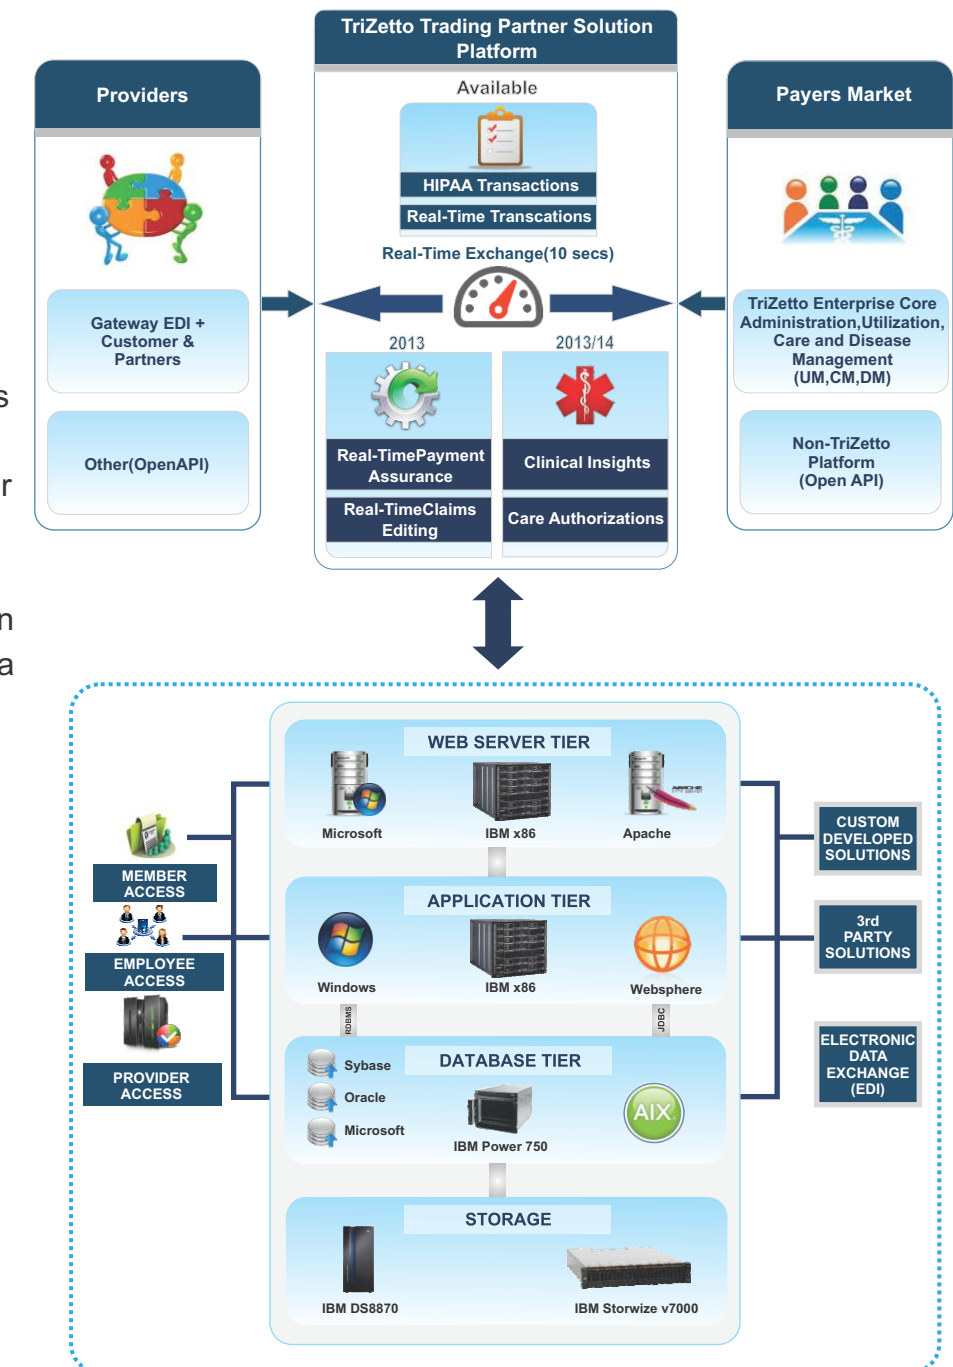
TriZetto Trading Partner Solution Platform

Available

HIPAA Transactions

Real-Time Transcations

Real-Time Exchange(10 secs)

Providers

Gateway EDI + Customer & Partners

Other(OpenAPI)

Payers Market

TriZetto Enterprise Core Administration,Utilization, Care and Disease Management (UM,CM,DM)

Non-TriZetto Platform (Open API)

2013

Real-TimePayment Assurance

Real-TimeClaims Editing

2013/14

Clinical Insights

Care Authorizations

s

r

n

a

WEB SERVER TIER

Microsoft

IBM x86

Apache

APPLICATION TIER

Windows

IBM x86

Websphere

RDBMS

JDBC

DATABASE TIER

Sybase

Oracle

Microsoft

IBM Power 750

AIX

STORAGE

IBM DS8870

IBM Storwize v7000

MEMBER ACCESS

EMPLOYEE ACCESS

PROVIDER ACCESS

CUSTOM DEVELOPED SOLUTIONS

3rd PARTY SOLUTIONS

ELECTRONIC DATA EXCHANGE (EDI)